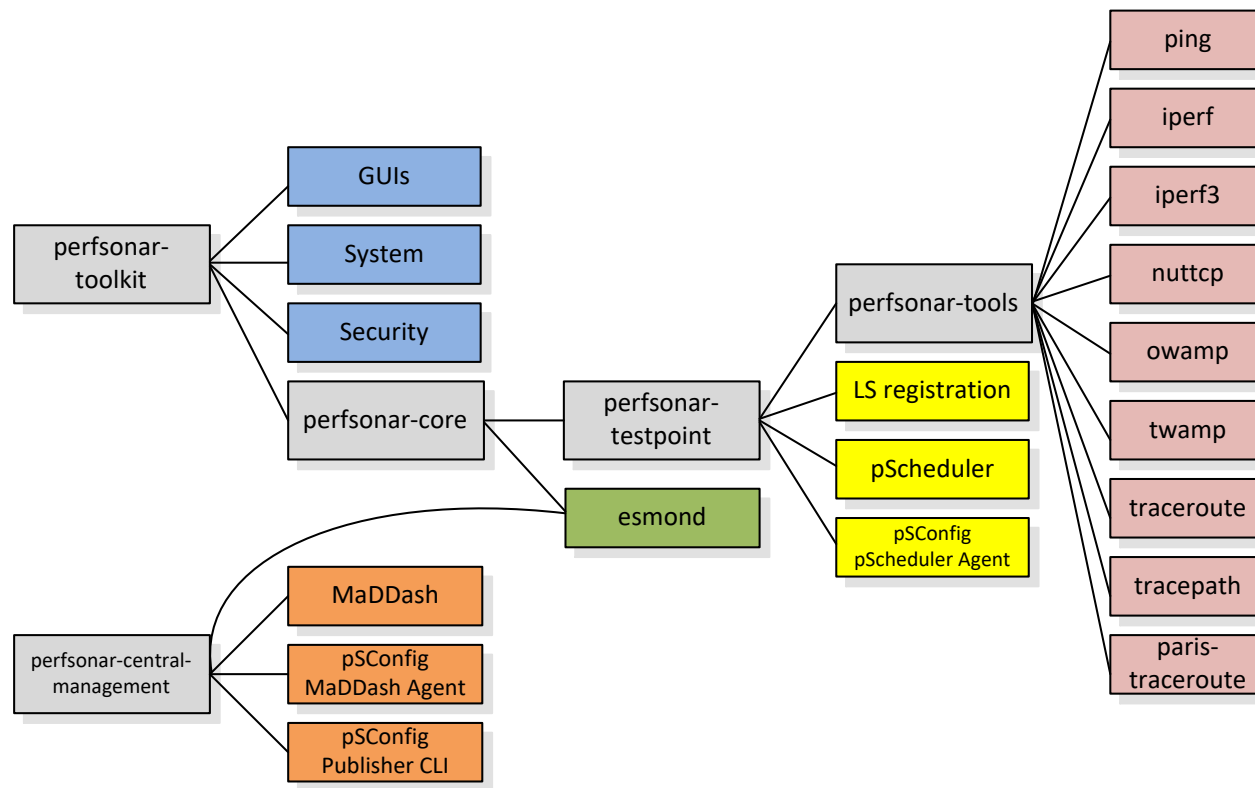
ping

iperf

GUIs

iperf3

perfsonar-toolkit

System

nuttcp

perfsonar-tools

Security

owamp

LS registration

perfsonar-core

perfsonar-testpoint

twamp

pScheduler

traceroute

esmond

pSConfig pScheduler Agent

tracepath

MaDDash

paris-traceroute

perfsonar-central-management

pSConfig MaDDash Agent

pSConfig Publisher CLI